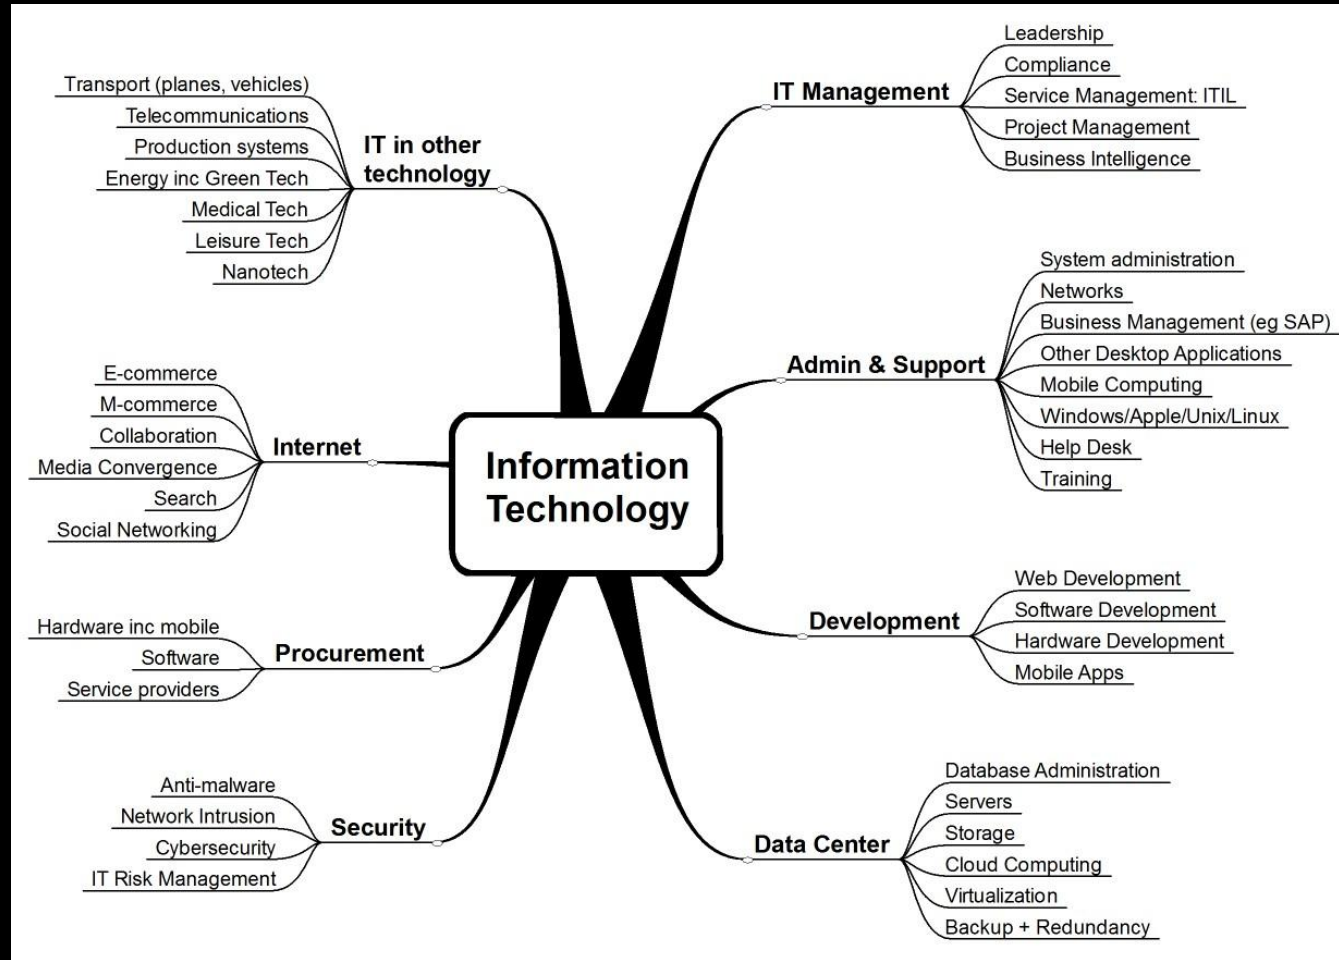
Information Technology

IT Management
Leadership
Compliance
Service Management: ITIL
Project Management
Business Intelligence

IT in other technology
Transport (planes, vehicles)
Telecommunications
Production systems
Energy inc Green Tech
Medical Tech
Leisure Tech
Nanotech

Admin & Support
System administration
Networks
Business Management (eg SAP)
Other Desktop Applications
Mobile Computing
Windows/Apple/Unix/Linux
Help Desk
Training

Internet
E-commerce
M-commerce
Collaboration
Media Convergence
Search
Social Networking

Development
Web Development
Software Development
Hardware Development
Mobile Apps

Procurement
Hardware inc mobile
Software
Service providers

Data Center
Database Administration
Servers
Storage
Cloud Computing
Virtualization
Backup + Redundancy

Security
Anti-malware
Network Intrusion
Cybersecurity
IT Risk Management